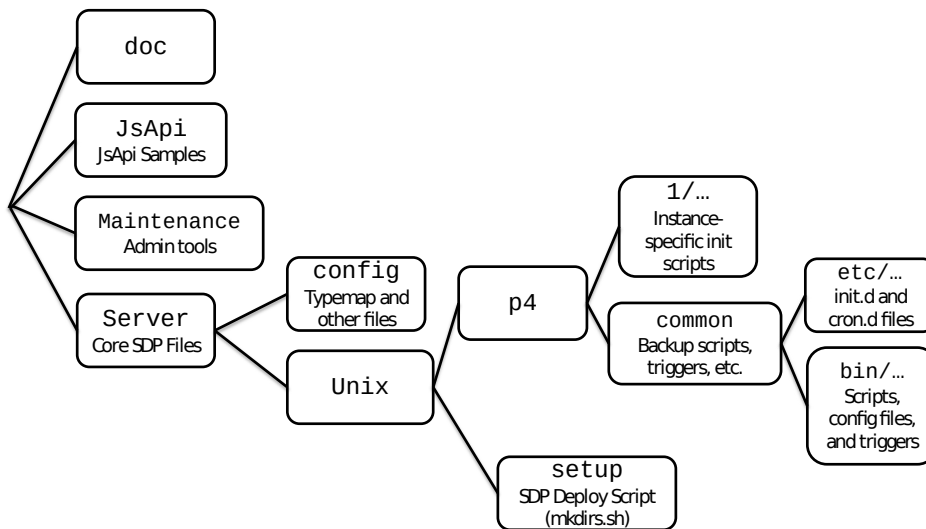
doc

JsApi
JsApi Samples

Maintenance
Admin tools

Server
Core SDP Files

config
Typemap and other files

Unix

p4

setup
SDP Deploy Script (mkdirs.sh)

1/...
Instance-specific init scripts

common
Backup scripts, triggers, etc.

etc/...
init.d and cron.d files

bin/...
Scripts, config files, and triggers